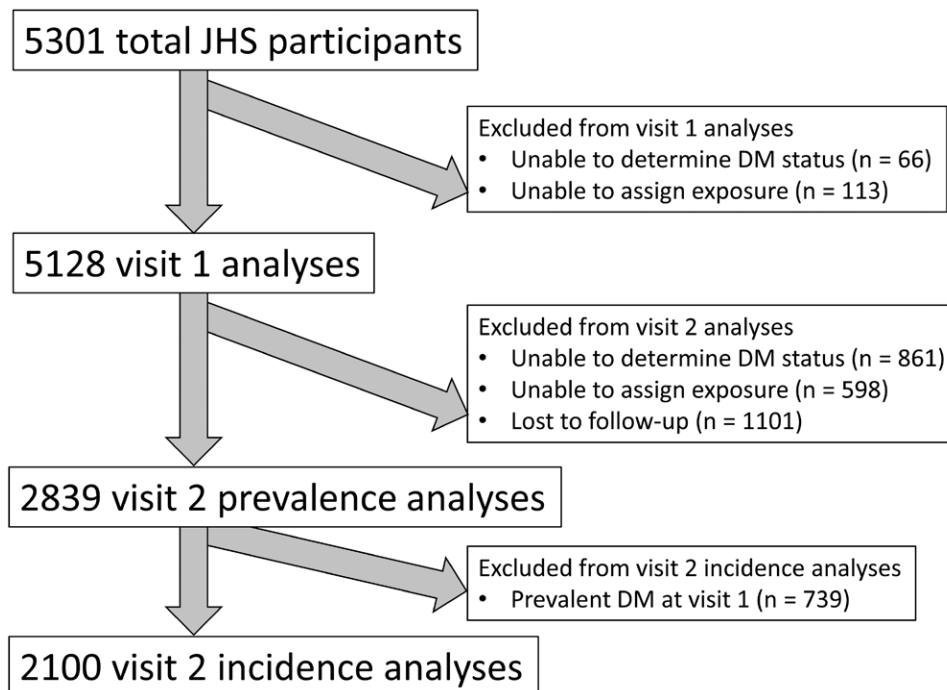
5301 total JHS participants

Excluded from visit 1 analyses
• Unable to determine DM status (n = 66)
• Unable to assign exposure (n = 113)

5128 visit 1 analyses

Excluded from visit 2 analyses
• Unable to determine DM status (n = 861)
• Unable to assign exposure (n = 598)
• Lost to follow-up (n = 1101)

2839 visit 2 prevalence analyses

Excluded from visit 2 incidence analyses
• Prevalent DM at visit 1 (n = 739)

2100 visit 2 incidence analyses